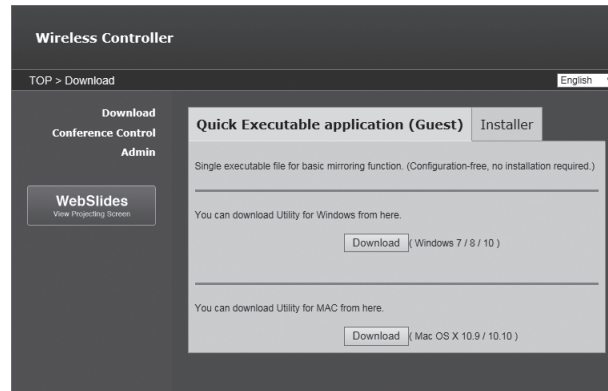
Wireless Controller

TOP > Download

English

Download
Conference Control
Admin

WebSlides
View Projecting Screen

Quick Executable application (Guest)

Installer

Single executable file for basic mirroring function. (Configuration-free, no installation required.)

You can download Utility for Windows from here.

Download ( Windows 7 / 8 / 10 )

You can download Utility for MAC from here.

Download ( Mac OS X 10.9 / 10.10 )